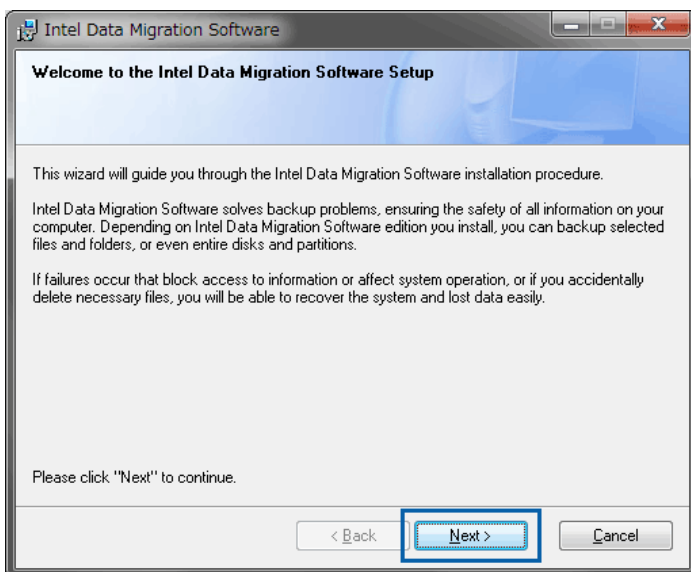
Intel Data Migration Software

Welcome to the Intel Data Migration Software Setup

This wizard will guide you through the Intel Data Migration Software installation procedure.

Intel Data Migration Software solves backup problems, ensuring the safety of all information on your computer. Depending on Intel Data Migration Software edition you install, you can backup selected files and folders, or even entire disks and partitions.

If failures occur that block access to information or affect system operation, or if you accidentally delete necessary files, you will be able to recover the system and lost data easily.

Please click "Next" to continue.

< Back

Next >

Cancel